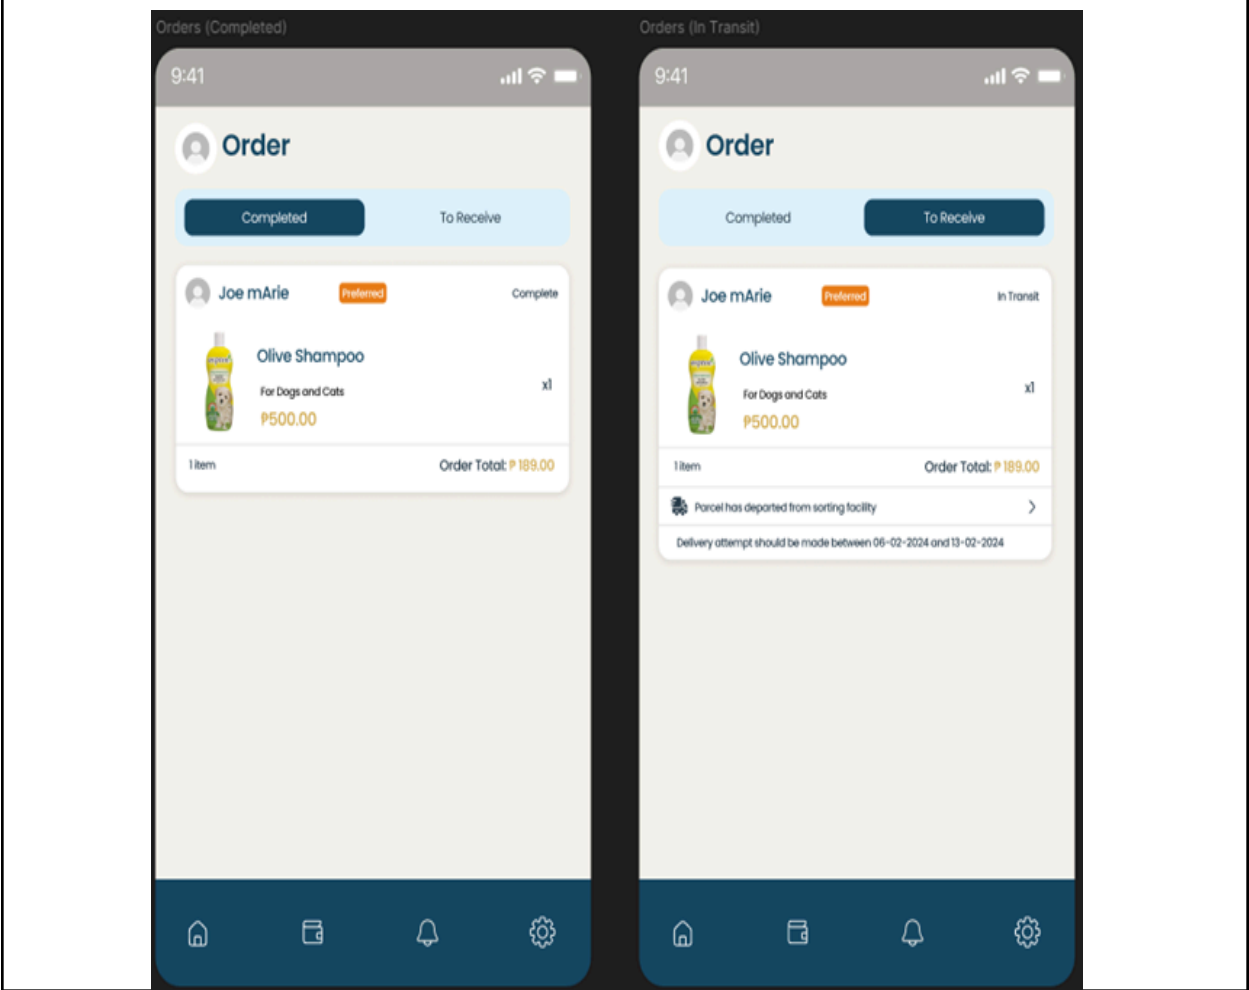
Orders (Completed)

9:41

Order

Completed

To Receive

Joe mArie

Preferred

Complete

Olive Shampoo

For Dogs and Cats

₱500.00

x1

1 item

Order Total: ₱ 189.00

Orders (In Transit)

9:41

Order

Completed

To Receive

Joe mArie

Preferred

In Transit

Olive Shampoo

For Dogs and Cats

₱500.00

x1

1 item

Order Total: ₱ 189.00

Parcel has departed from sorting facility

Delivery attempt should be made between 06-02-2024 and 13-02-2024